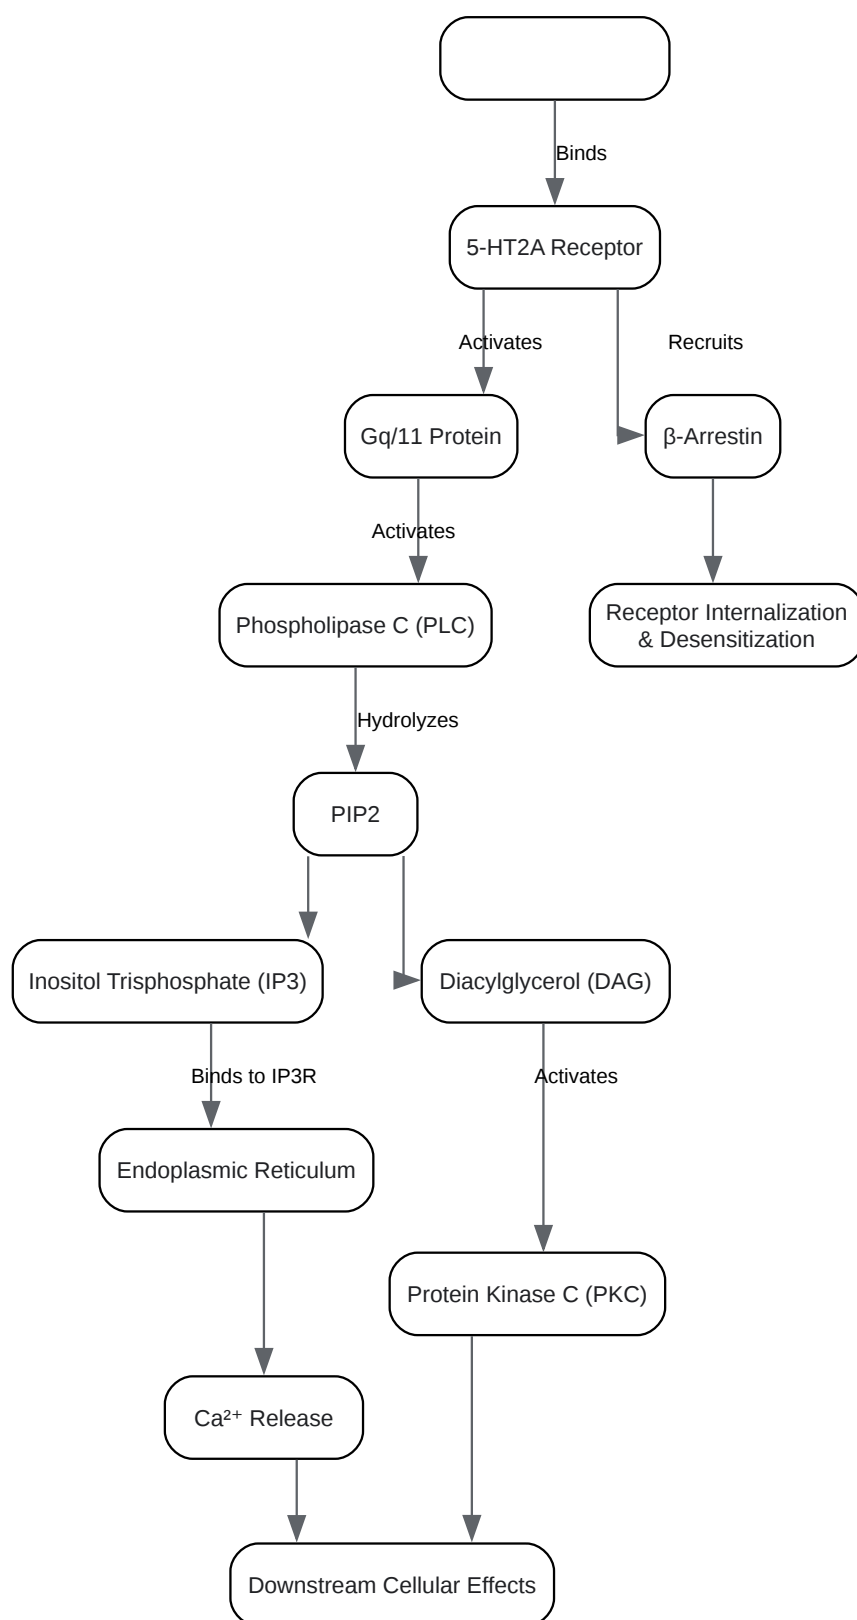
Binds

5-HT2A Receptor

Activates

Recruits

Gq/11 Protein

β-Arrestin

Activates

Phospholipase C (PLC)

Receptor Internalization & Desensitization

Hydrolyzes

PIP2

Inositol Trisphosphate (IP3)

Diacylglycerol (DAG)

Binds to IP3R

Activates

Endoplasmic Reticulum

Protein Kinase C (PKC)

Ca²⁺ Release

Downstream Cellular Effects